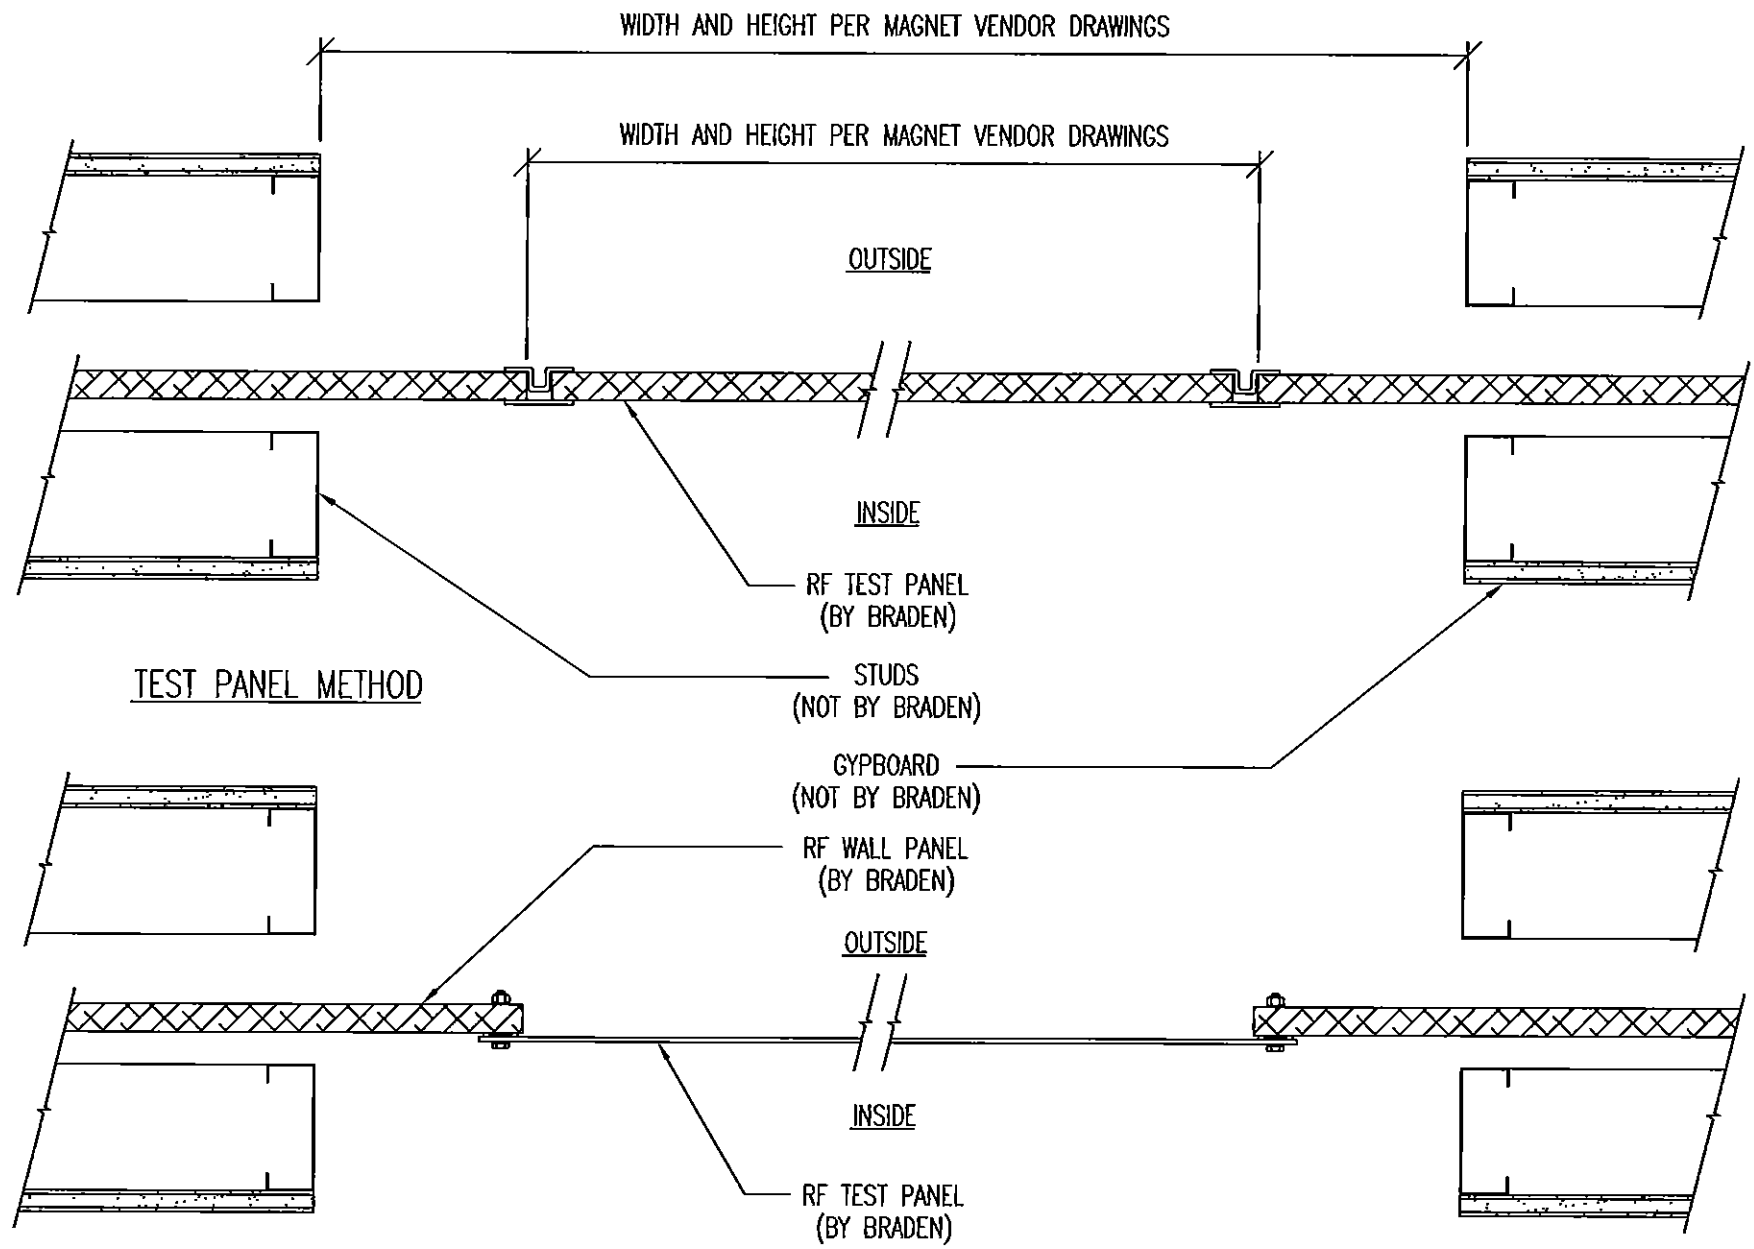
WIDTH AND HEIGHT PER MAGNET VENDOR DRAWINGS

WIDTH AND HEIGHT PER MAGNET VENDOR DRAWINGS

OUTSIDE

INSIDE

RF TEST PANEL
(BY BRADEN)

TEST PANEL METHOD

STUDS
(NOT BY BRADEN)

GYPBOARD
(NOT BY BRADEN)

RF WALL PANEL
(BY BRADEN)

OUTSIDE

INSIDE

RF TEST PANEL
(BY BRADEN)